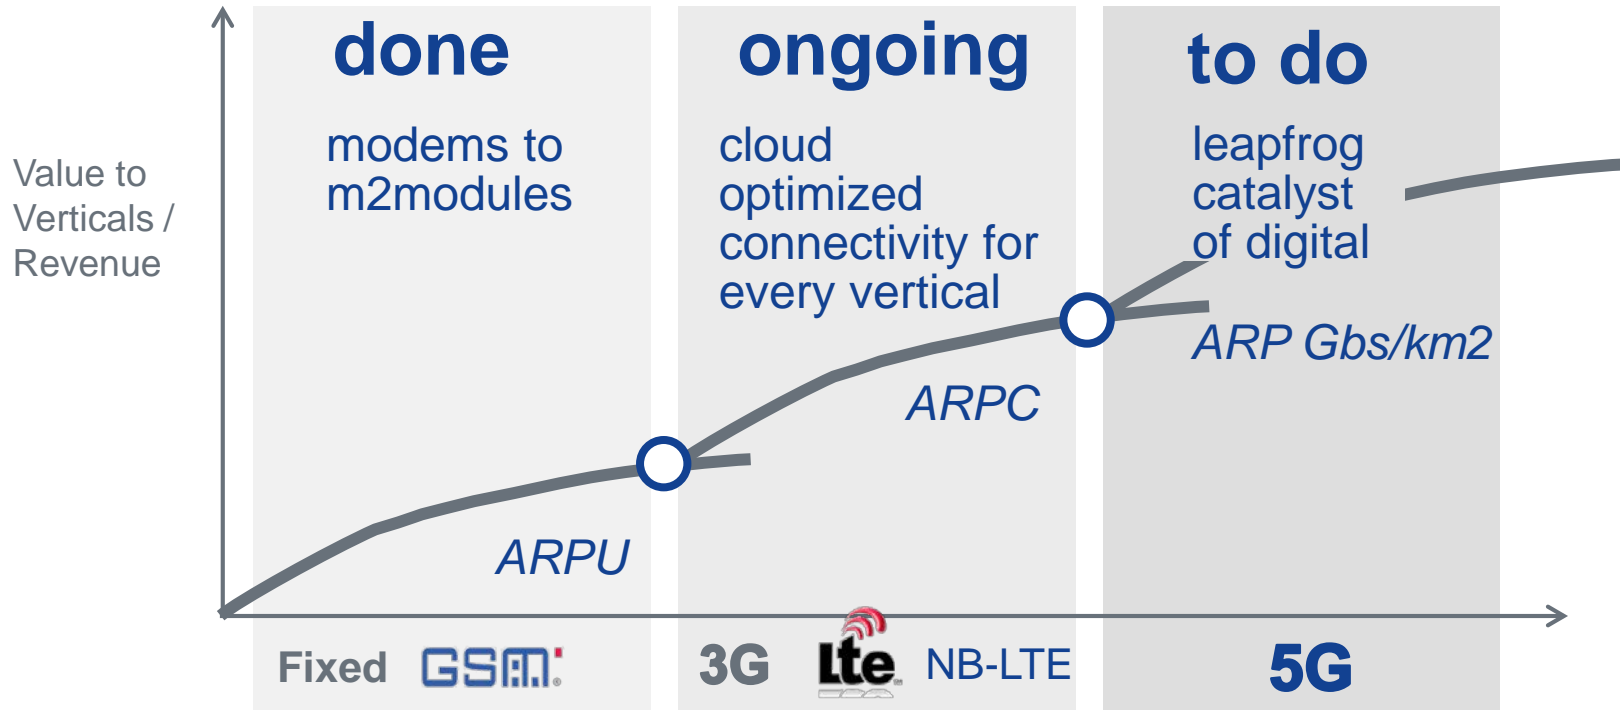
Value to Verticals / Revenue

done

modems to m2modules

ARPU

ongoing

cloud optimized connectivity for every vertical

ARPC

to do

leapfrog catalyst of digital

ARP Gbs/km2

Fixed GSM

3G lte NB-LTE

5G